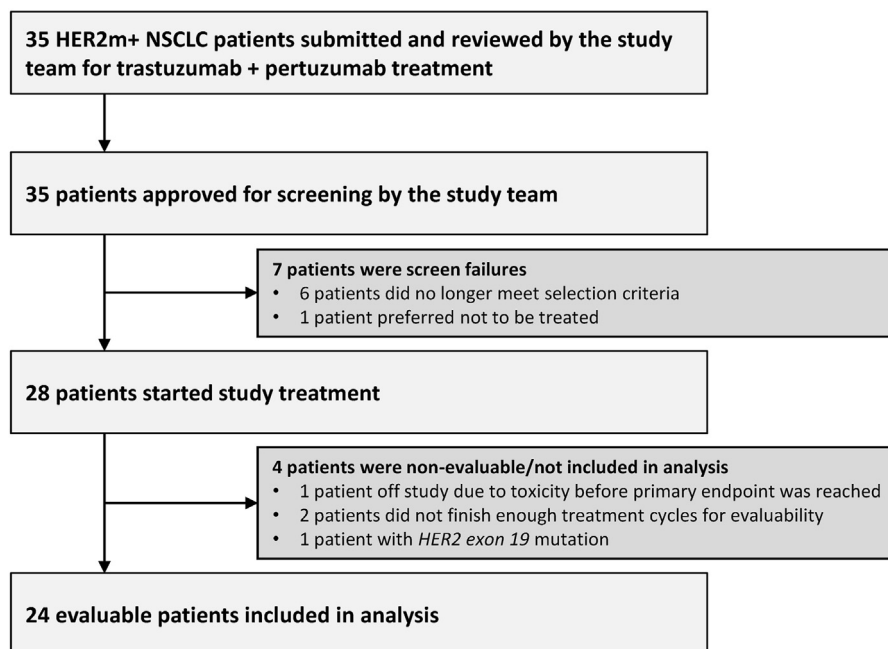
35 HER2m+ NSCLC patients submitted and reviewed by the study team for trastuzumab + pertuzumab treatment

35 patients approved for screening by the study team

7 patients were screen failures
• 6 patients did no longer meet selection criteria
• 1 patient preferred not to be treated

28 patients started study treatment

4 patients were non-evaluable/not included in analysis
• 1 patient off study due to toxicity before primary endpoint was reached
• 2 patients did not finish enough treatment cycles for evaluability
• 1 patient with HER2 exon 19 mutation

24 evaluable patients included in analysis